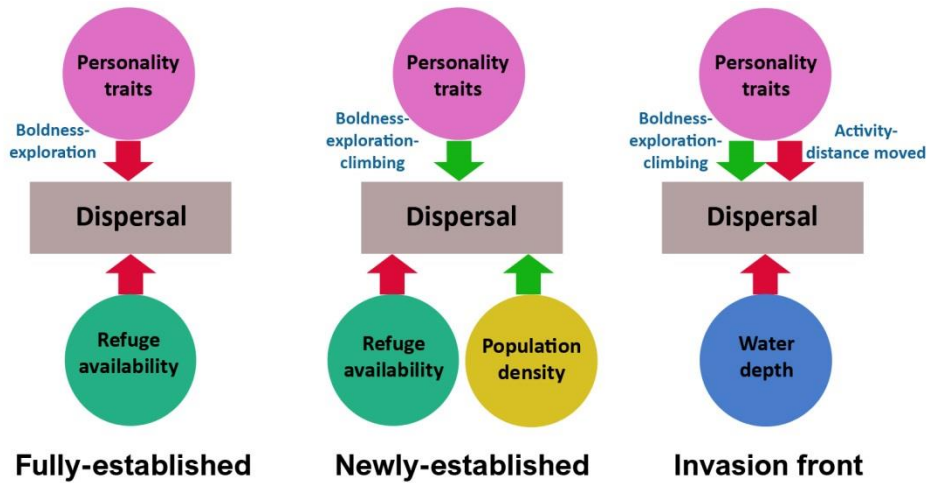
Personality traits

Boldness-exploration

Dispersal

Refuge availability

Fully-established

Personality traits

Boldness-exploration-climbing

Dispersal

Refuge availability

Population density

Newly-established

Personality traits

Boldness-exploration-climbing

Activity-distance moved

Dispersal

Water depth

Invasion front